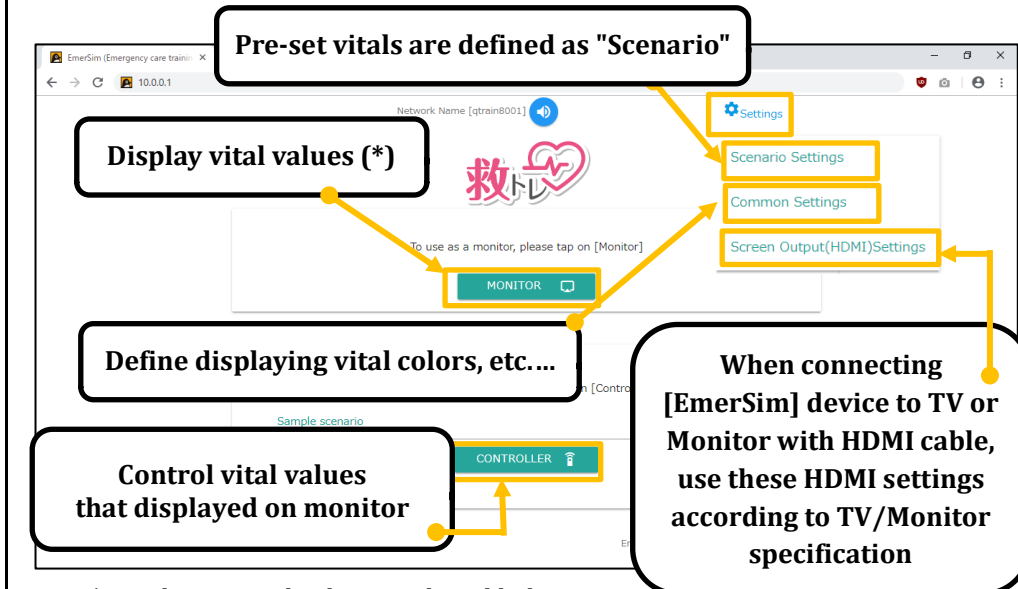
Pre-set vitals are defined as "Scenario"

EmerSim (Emergency care trainin ×

10.0.0.1

Network Name [qtrain8001]

Settings

Display vital values (*)

救トレ

Scenario Settings

Common Settings

To use as a monitor, please tap on [Monitor]

Screen Output(HDMI)Settings

MONITOR

Define displaying vital colors, etc.…

n [Contro

When connecting [EmerSim] device to TV or Monitor with HDMI cable, use these HDMI settings according to TV/Monitor specification

Sample scenario

Control vital values that displayed on monitor

CONTROLLER

En

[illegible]